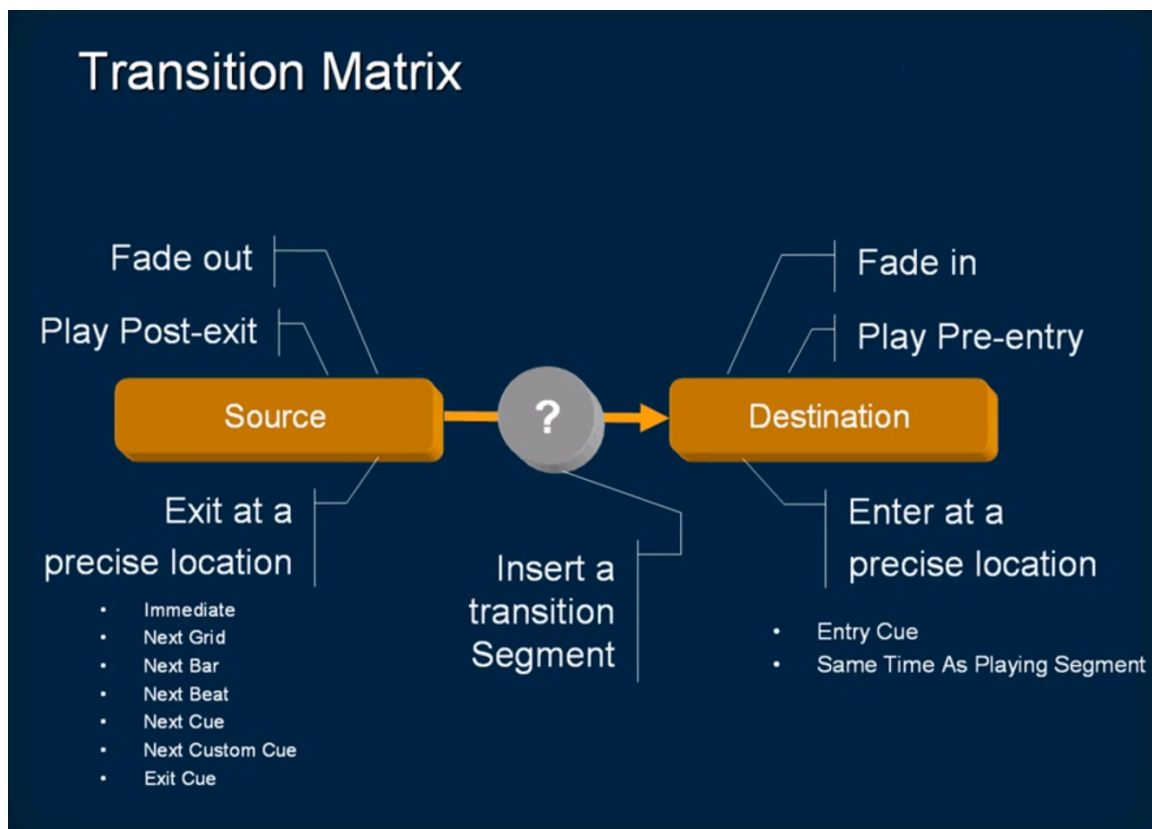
Transition Matrix

Fade out

Play Post-exit

Source

?

Destination

Fade in

Play Pre-entry

Exit at a precise location

- Immediate
- Next Grid
- Next Bar
- Next Beat
- Next Cue
- Next Custom Cue
- Exit Cue

Insert a transition Segment

Enter at a precise location

- Entry Cue
- Same Time As Playing Segment